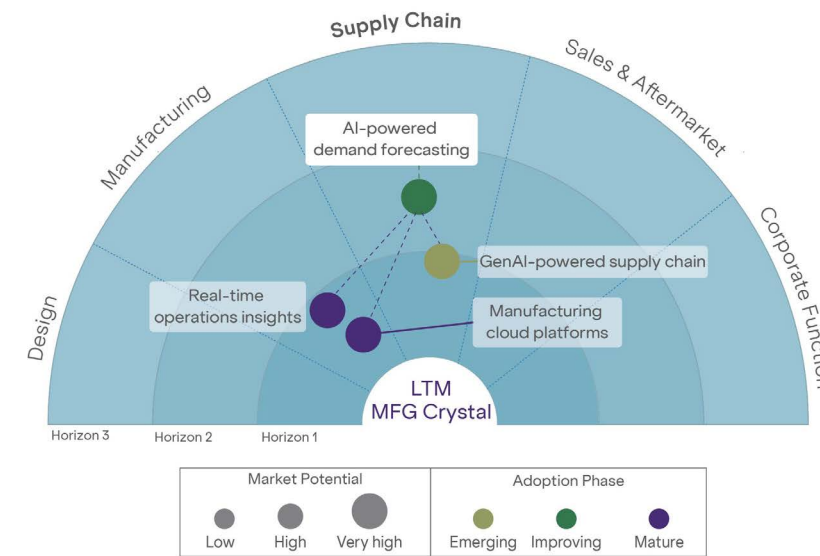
Supply Chain
Manufacturing
Sales & Aftermarket
Design
Corporate Function

AI-powered demand forecasting
GenAI-powered supply chain
Real-time operations insights
Manufacturing cloud platforms
LTM MFG Crystal

Horizon 3
Horizon 2
Horizon 1

| Market Potential | Adoption Phase |
|---|---|
| Low High Very high | Emerging Improving Mature |